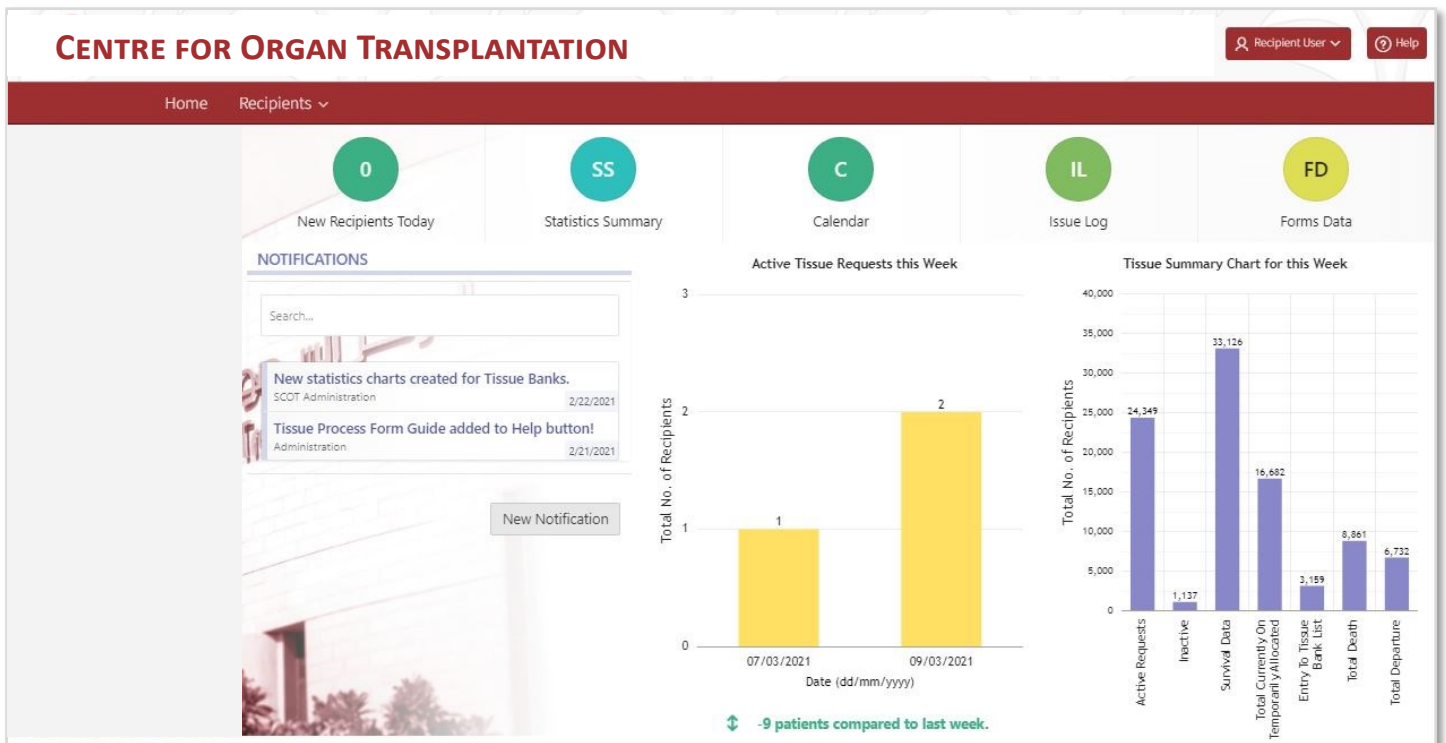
CENTRE FOR ORGAN TRANSPLANTATION

Recipient User

Help

Home Recipients

0
New Recipients Today

SS
Statistics Summary

C
Calendar

IL
Issue Log

FD
Forms Data

NOTIFICATIONS

Search...

New statistics charts created for Tissue Banks.
SCOT Administration
2/22/2021

Tissue Process Form Guide added to Help button!
Administration
2/21/2021

New Notification

Active Tissue Requests this Week

| Date (dd/mm/yyyy) | Total No. of Recipients |
|---|---|
| 07/03/2021 | 1 |
| 09/03/2021 | 2 |

-9 patients compared to last week.

Tissue Summary Chart for this Week

| Category | Total No. of Recipients |
|---|---|
| Active Requests | 24,349 |
| Inactive | 1,137 |
| Survival Data | 33,126 |
| Total Currently On Temporarily Allocated | 16,682 |
| Entry To Tissue Bank List | 3,159 |
| Total Death | 8,861 |
| Total Departure | 6,732 |

40,000 35,000 30,000 25,000 20,000 15,000 10,000 5,000 0